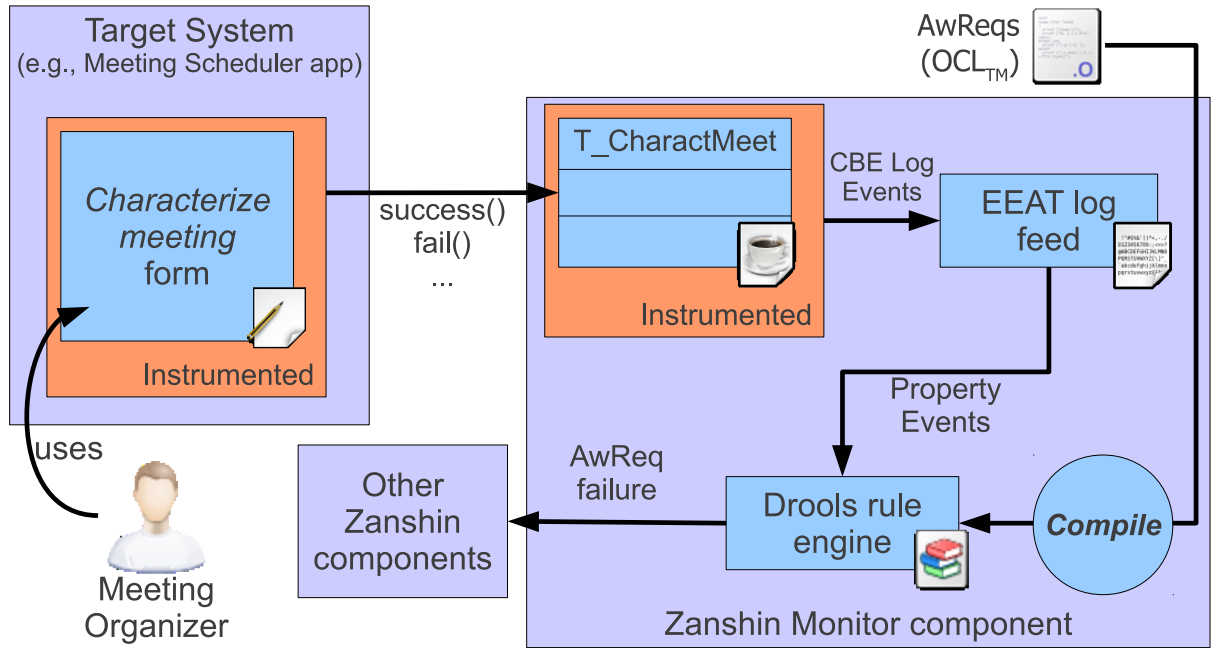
Target System
(e.g., Meeting Scheduler app)

*Characterize meeting* form

Instrumented

uses

Meeting Organizer

success()
fail()
...

T_CharactMeet

Instrumented

CBE Log Events

EEAT log feed

AwReqs ($OCL_{TM}$)

Property Events

Other Zanshin components

AwReq failure

Drools rule engine

*Compile*

Zanshin Monitor component